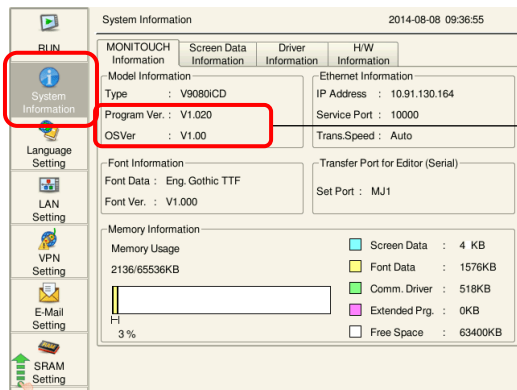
RUN

System Information

Language Setting

LAN Setting

VPN Setting

E-Mail Setting

SRAM Setting

System Information 2014-08-08 09:36:55

MONITOUCH Information | Screen Data Information | Driver Information | H/W Information

Model Information
Type : V9080iCD
Program Ver. : V1.020
OSVer : V1.00

Ethernet Information
IP Address : 10.91.130.164
Service Port : 10000
Trans.Speed : Auto

Font Information
Font Data : Eng. Gothic TTF
Font Ver. : V1.000

Transfer Port for Editor (Serial)
Set Port : MJ1

Memory Information
Memory Usage
2136/65536KB
3 %

| | | |
|---|---|---|
| Screen Data | : | 4 KB |
| Font Data | : | 1576KB |
| Comm. Driver | : | 518KB |
| Extended Prg. | : | 0KB |
| Free Space | : | 63400KB |